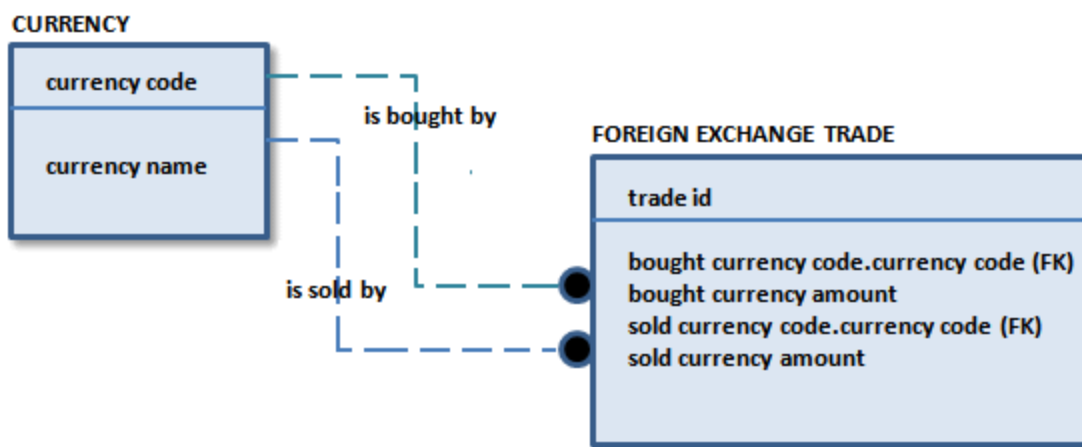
CURRENCY

currency code

currency name

is bought by

is sold by

FOREIGN EXCHANGE TRADE

trade id

bought currency code.currency code (FK)
bought currency amount
sold currency code.currency code (FK)
sold currency amount